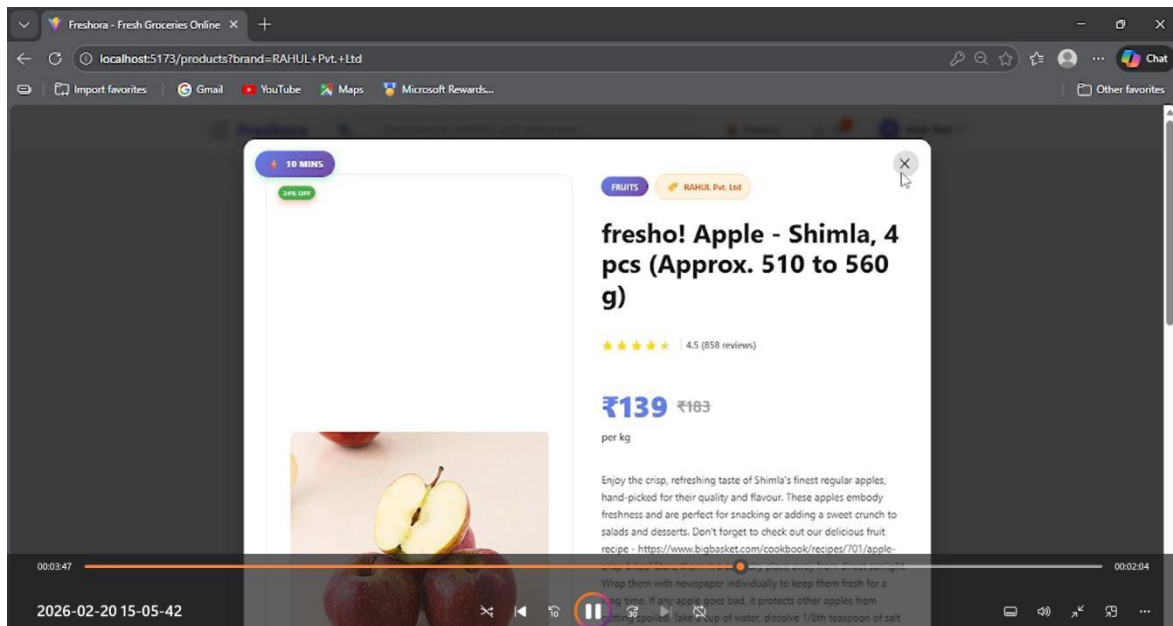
Freshora - Fresh Groceries Online ×

localhost:5173/products?brand=RAHUL+Pvt.+Ltd

Chat

Import favorites | Gmail | YouTube | Maps | Microsoft Rewards...

Other favorites

10 MINS

24% OFF

FRUITS

RAHUL Pvt. Ltd

fresho! Apple - Shimla, 4 pcs (Approx. 510 to 560 g)

4.5 (858 reviews)

₹139 ₹183

per kg

Enjoy the crisp, refreshing taste of Shimla's finest regular apples, hand-picked for their quality and flavour. These apples embody freshness and are perfect for snacking or adding a sweet crunch to salads and desserts. Don't forget to check out our delicious fruit recipe - https://www.bigbasket.com/cookbook/recipes/701/apple- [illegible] Wrap them with newspaper individually to keep them fresh for a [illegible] time. If any apple goes bad, it protects other apples from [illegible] spoiled. Take a cup of water, dissolve 1/8th teaspoon of salt

00:03:47

00:02:04

2026-02-20 15-05-42

10

30